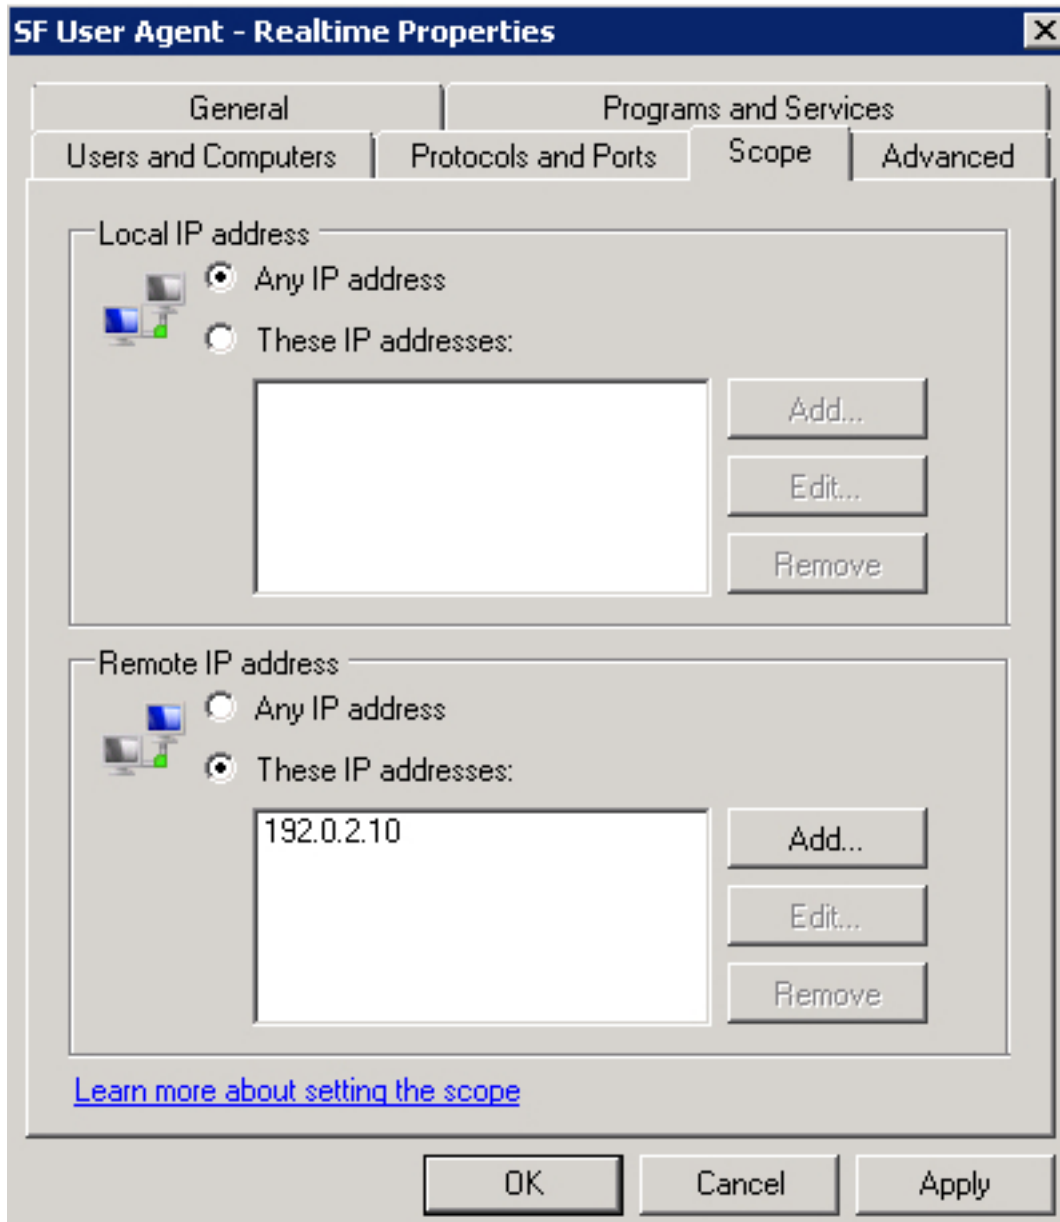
SF User Agent - Realtime Properties

X

General

Programs and Services

Users and Computers

Protocols and Ports

Scope

Advanced

Local IP address

Any IP address

These IP addresses:

Add...

Edit...

Remove

Remote IP address

Any IP address

These IP addresses:

192.0.2.10

Add...

Edit...

Remove

Learn more about setting the scope

OK

Cancel

Apply